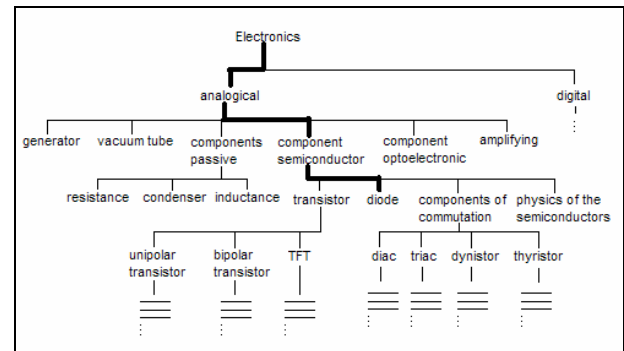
Electronics

analogical

digital

generator

vacuum tube

components passive

component semiconductor

component optoelectronic

amplifying

resistance

condenser

inductance

transistor

diode

components of commutation

physics of the semiconductors

unipolar transistor

bipolar transistor

TFT

diac

triac

dynistor

thyristor